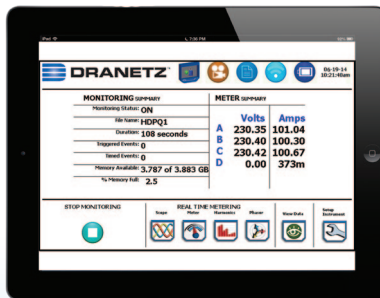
iPad 7:38 PM

DRANETZ

06-19-14
10:21:40am

MONITORING SUMMARY

Monitoring Status: ON

File Name: HDPQ1

Duration: 108 seconds

Triggered Events: 0

Timed Events: 0

Memory Available: 3.787 of 3.883 GB

% Memory Full: 2.5

METER SUMMARY

| | Volts | Amps |
|---|---|---|
| A | 230.35 | 101.04 |
| B | 230.40 | 100.30 |
| C | 230.42 | 100.67 |
| D | 0.00 | 373m |

STOP MONITORING

REAL TIME METERING

Scope

Meter

Harmonics

Phasor

View Data

Setup Instrument